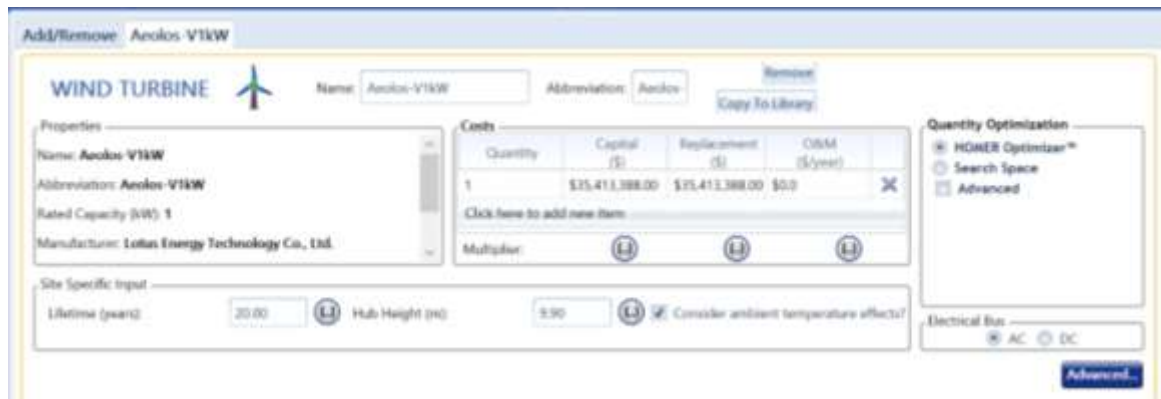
Add/Remove Aeolos-V1kW

WIND TURBINE

Name: Aeolos-V1kW

Abbreviation: Aeolos

Remove

Copy To Library

Properties

Name: Aeolos-V1kW

Abbreviation: Aeolos-V1kW

Rated Capacity (kW): 1

Manufacturer: Lotus Energy Technology Co., Ltd.

Costs

| Quantity | Capital (\$) | Replacement (\$) | O&M (\$/year) |
|---|---|---|---|
| 1 | \$35,413,388.00 | \$35,413,388.00 | \$0.0 |

Click here to add new item

Multiplier:

Quantity Optimization

HOMER Optimizer™

Search Space

Advanced

Site Specific Input

Lifetime (years): 20.00

Hub Height (m): 9.90

Consider ambient temperature effects?

Electrical Bus

AC DC

Advanced...